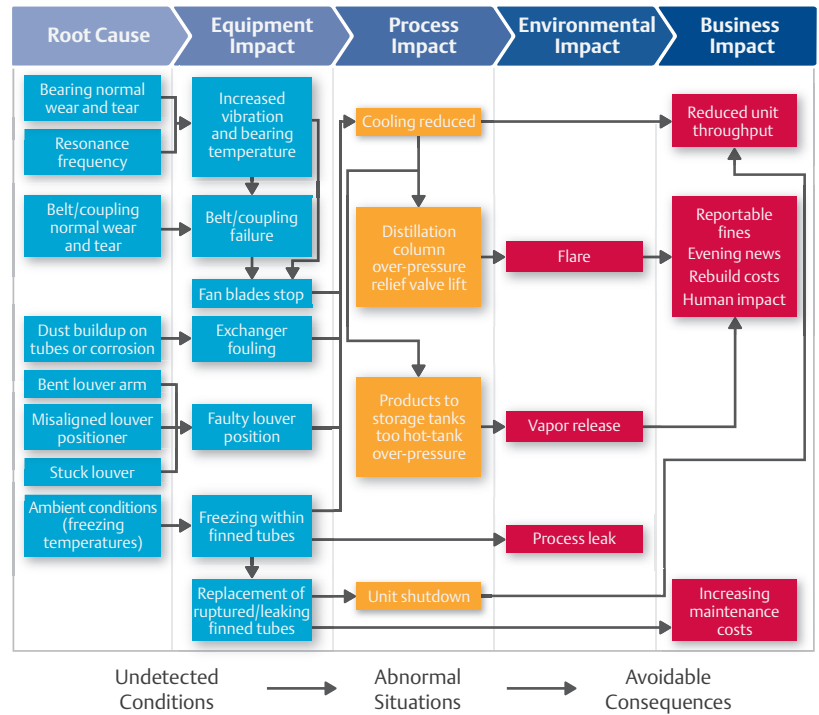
Root Cause

Equipment Impact

Process Impact

Environmental Impact

Business Impact

Bearing normal wear and tear

Resonance frequency

Increased vibration and bearing temperature

Belt/coupling normal wear and tear

Belt/coupling failure

Fan blades stop

Dust buildup on tubes or corrosion

Exchanger fouling

Bent louver arm

Misaligned louver positioner

Stuck louver

Faulty louver position

Ambient conditions (freezing temperatures)

Freezing within finned tubes

Replacement of ruptured/leaking finned tubes

Cooling reduced

Distillation column over-pressure relief valve lift

Products to storage tanks too hot-tank over-pressure

Unit shutdown

Flare

Vapor release

Process leak

Reduced unit throughput

Reportable fines
Evening news
Rebuild costs
Human impact

Increasing maintenance costs

Undetected Conditions

Abnormal Situations

Avoidable Consequences